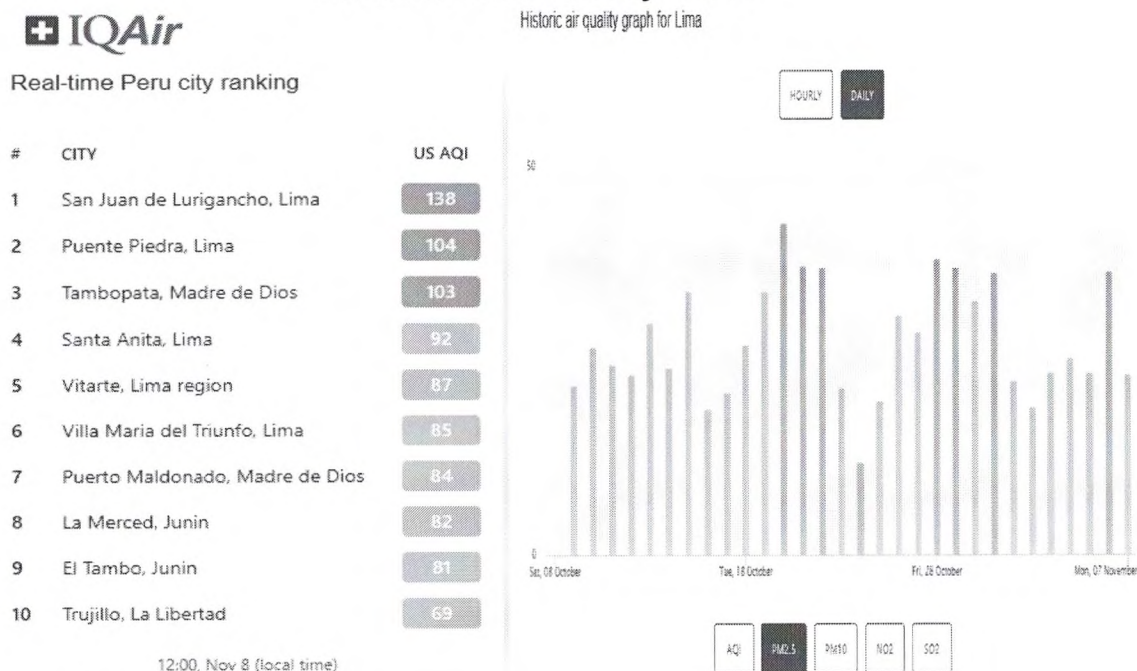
IQAir

Real-time Peru city ranking

| # | CITY | US AQI |
|---|---|---|
| 1 | San Juan de Lurigancho, Lima | 138 |
| 2 | Puente Piedra, Lima | 104 |
| 3 | Tambopata, Madre de Dios | 103 |
| 4 | Santa Anita, Lima | 92 |
| 5 | Vitarte, Lima region | 87 |
| 6 | Villa Maria del Triunfo, Lima | 85 |
| 7 | Puerto Maldonado, Madre de Dios | 84 |
| 8 | La Merced, Junin | 82 |
| 9 | El Tambo, Junin | 81 |
| 10 | Trujillo, La Libertad | 69 |

12:00, Nov 8 (local time)

Historic air quality graph for Lima

HOURLY DAILY

50

0

Sat, 08 October
Tue, 18 October
Fri, 28 October
Mon, 07 November

AQI PM2.5 PM10 NO2 SO2